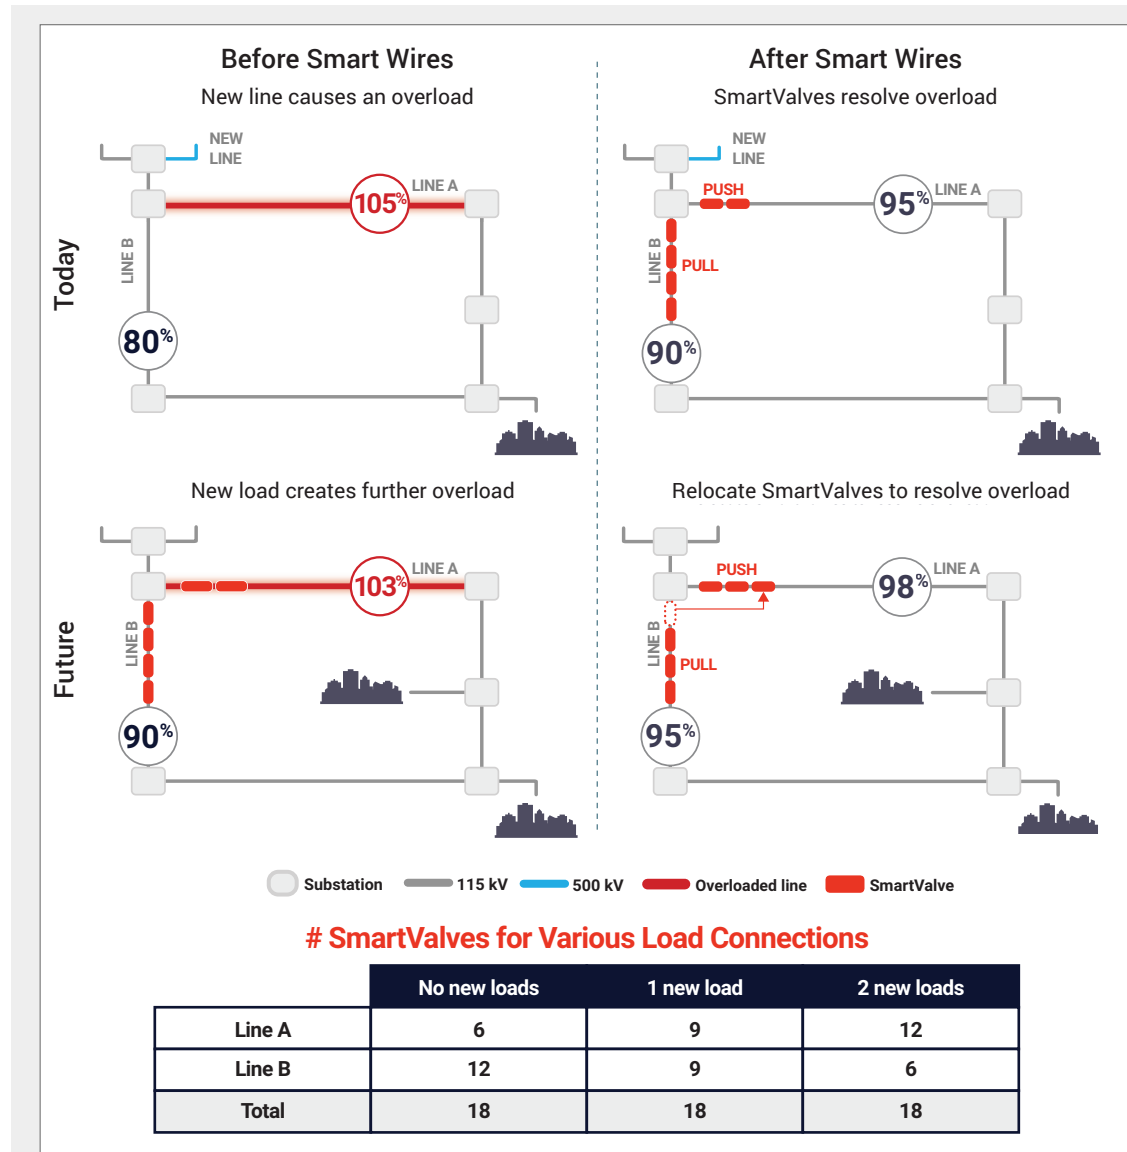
Before Smart Wires
New line causes an overload

After Smart Wires
SmartValves resolve overload

Today

NEW LINE
LINE A
105%
LINE B
80%

NEW LINE
PUSH
95%
LINE A
LINE B
PULL
90%

Future

New load creates further overload
LINE A
103%
LINE B
90%

Relocate SmartValves to resolve overload
PUSH
98%
LINE A
LINE B
PULL
95%

Substation 115 kV 500 kV Overloaded line SmartValve

# SmartValves for Various Load Connections

| | No new loads | 1 new load | 2 new loads |
|---|---|---|---|
| Line A | 6 | 9 | 12 |
| Line B | 12 | 9 | 6 |
| Total | 18 | 18 | 18 |